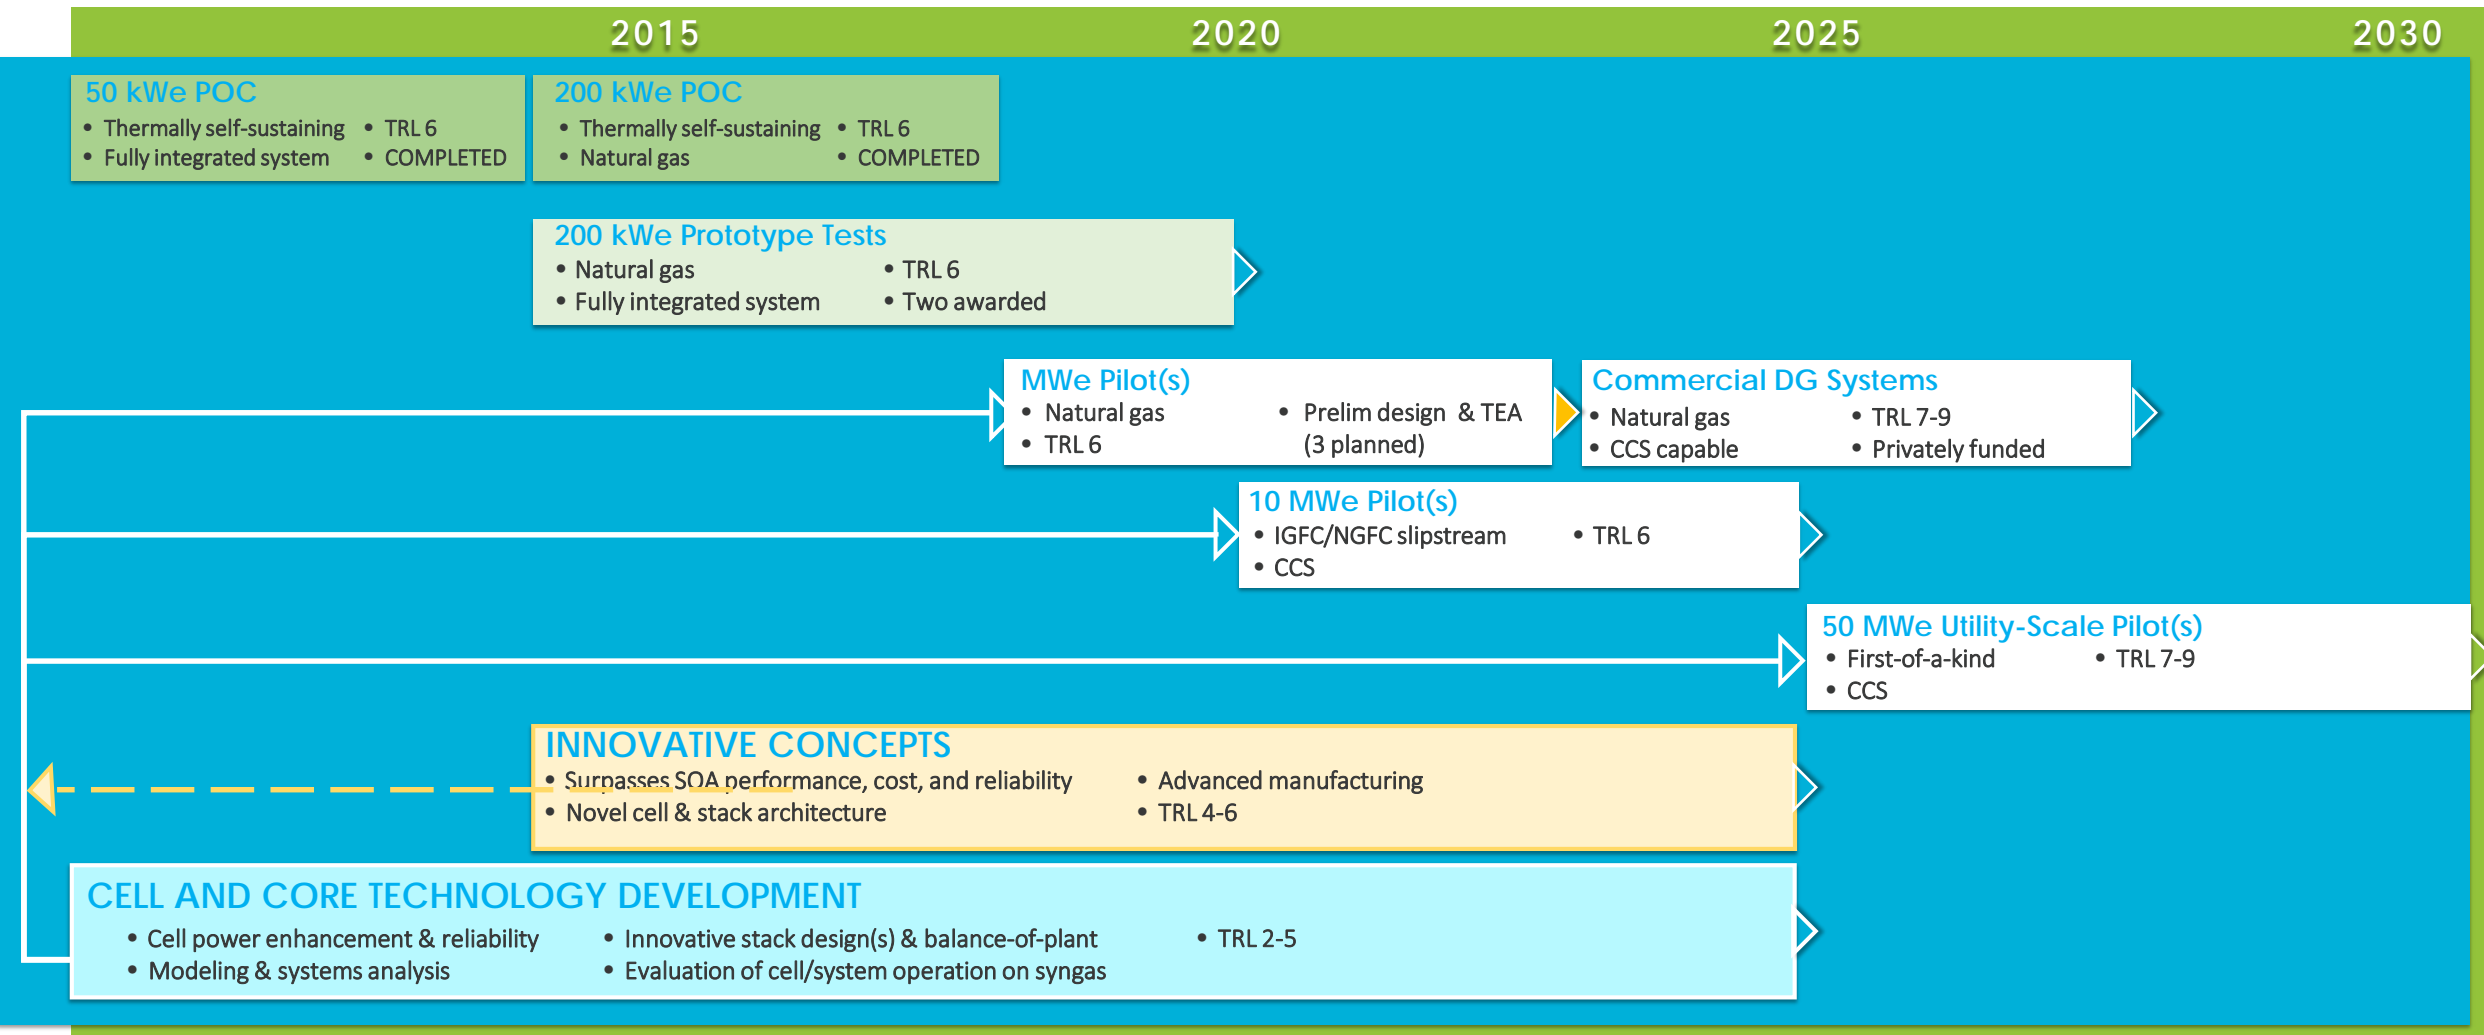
2015 2020 2025 2030

50 kWe POC
• Thermally self-sustaining • TRL 6
• Fully integrated system • COMPLETED

200 kWe POC
• Thermally self-sustaining • TRL 6
• Natural gas • COMPLETED

200 kWe Prototype Tests
• Natural gas • TRL 6
• Fully integrated system • Two awarded

MWe Pilot(s)
• Natural gas • Prelim design & TEA (3 planned)
• TRL 6

Commercial DG Systems
• Natural gas • TRL 7-9
• CCS capable • Privately funded

10 MWe Pilot(s)
• IGFC/NGFC slipstream • TRL 6
• CCS

50 MWe Utility-Scale Pilot(s)
• First-of-a-kind • TRL 7-9
• CCS

INNOVATIVE CONCEPTS
• Surpasses SOA performance, cost, and reliability • Advanced manufacturing
• Novel cell & stack architecture • TRL 4-6

CELL AND CORE TECHNOLOGY DEVELOPMENT
• Cell power enhancement & reliability • Innovative stack design(s) & balance-of-plant • TRL 2-5
• Modeling & systems analysis • Evaluation of cell/system operation on syngas